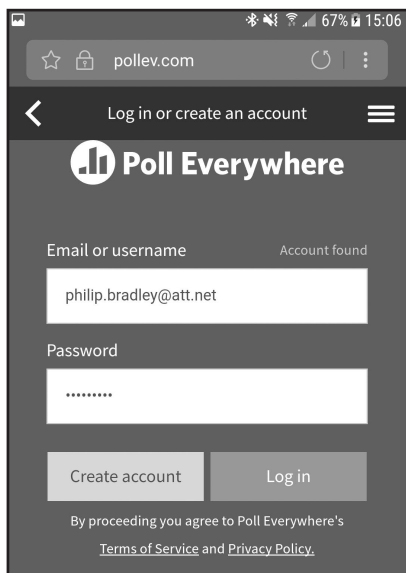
67% 15:06

pollev.com

Log in or create an account

Poll Everywhere

Email or username
Account found

philip.bradley@att.net

Password

•••••••••

Create account
Log in

By proceeding you agree to Poll Everywhere's Terms of Service and Privacy Policy.